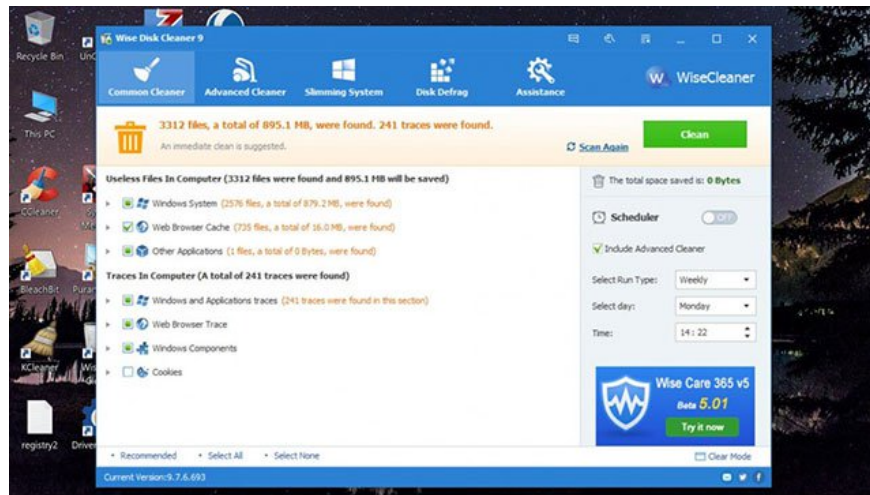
Recycle Bin
Unl
This PC
CCleaner
BleachBit
Puran
KCleaner
Wi
registry2
Drive

Wise Disk Cleaner 9

Common Cleaner
Advanced Cleaner
Slimming System
Disk Defrag
Assistance
WiseCleaner

3312 files, a total of 895.1 MB, were found. 241 traces were found.
An immediate clean is suggested.
Scan Again
Clean

Useless Files In Computer (3312 files were found and 895.1 MB will be saved)
Windows System (2576 files, a total of 879.2 MB, were found)
Web Browser Cache (735 files, a total of 16.0 MB, were found)
Other Applications (1 files, a total of 0 Bytes, were found)
Traces In Computer (A total of 241 traces were found)
Windows and Applications traces (241 traces were found in this section)
Web Browser Trace
Windows Components
Cookies

The total space saved is: 0 Bytes
Scheduler
OFF
Include Advanced Cleaner
Select Run Type: Weekly
Select day: Monday
Time: 14 : 22

Wise Care 365 v5
Beta 5.01
Try it now

Recommended
Select All
Select None
Clear Mode
Current Version:9.7.6.693